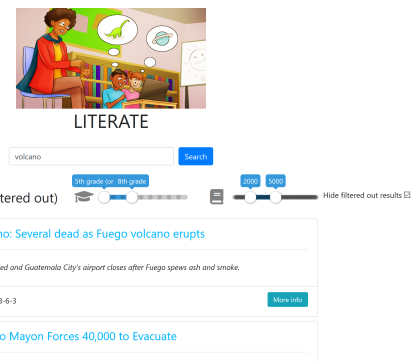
LITERATE

volcano

Search

ltered out)

5th grade (or

8th grade

2000

5000

Hide filtered out results ☑

o: Several dead as Fuego volcano erupts

ed and Guatemala City's airport closes after Fuego spews ash and smoke.

8-6-3

More info

o Mayon Forces 40,000 to Evacuate